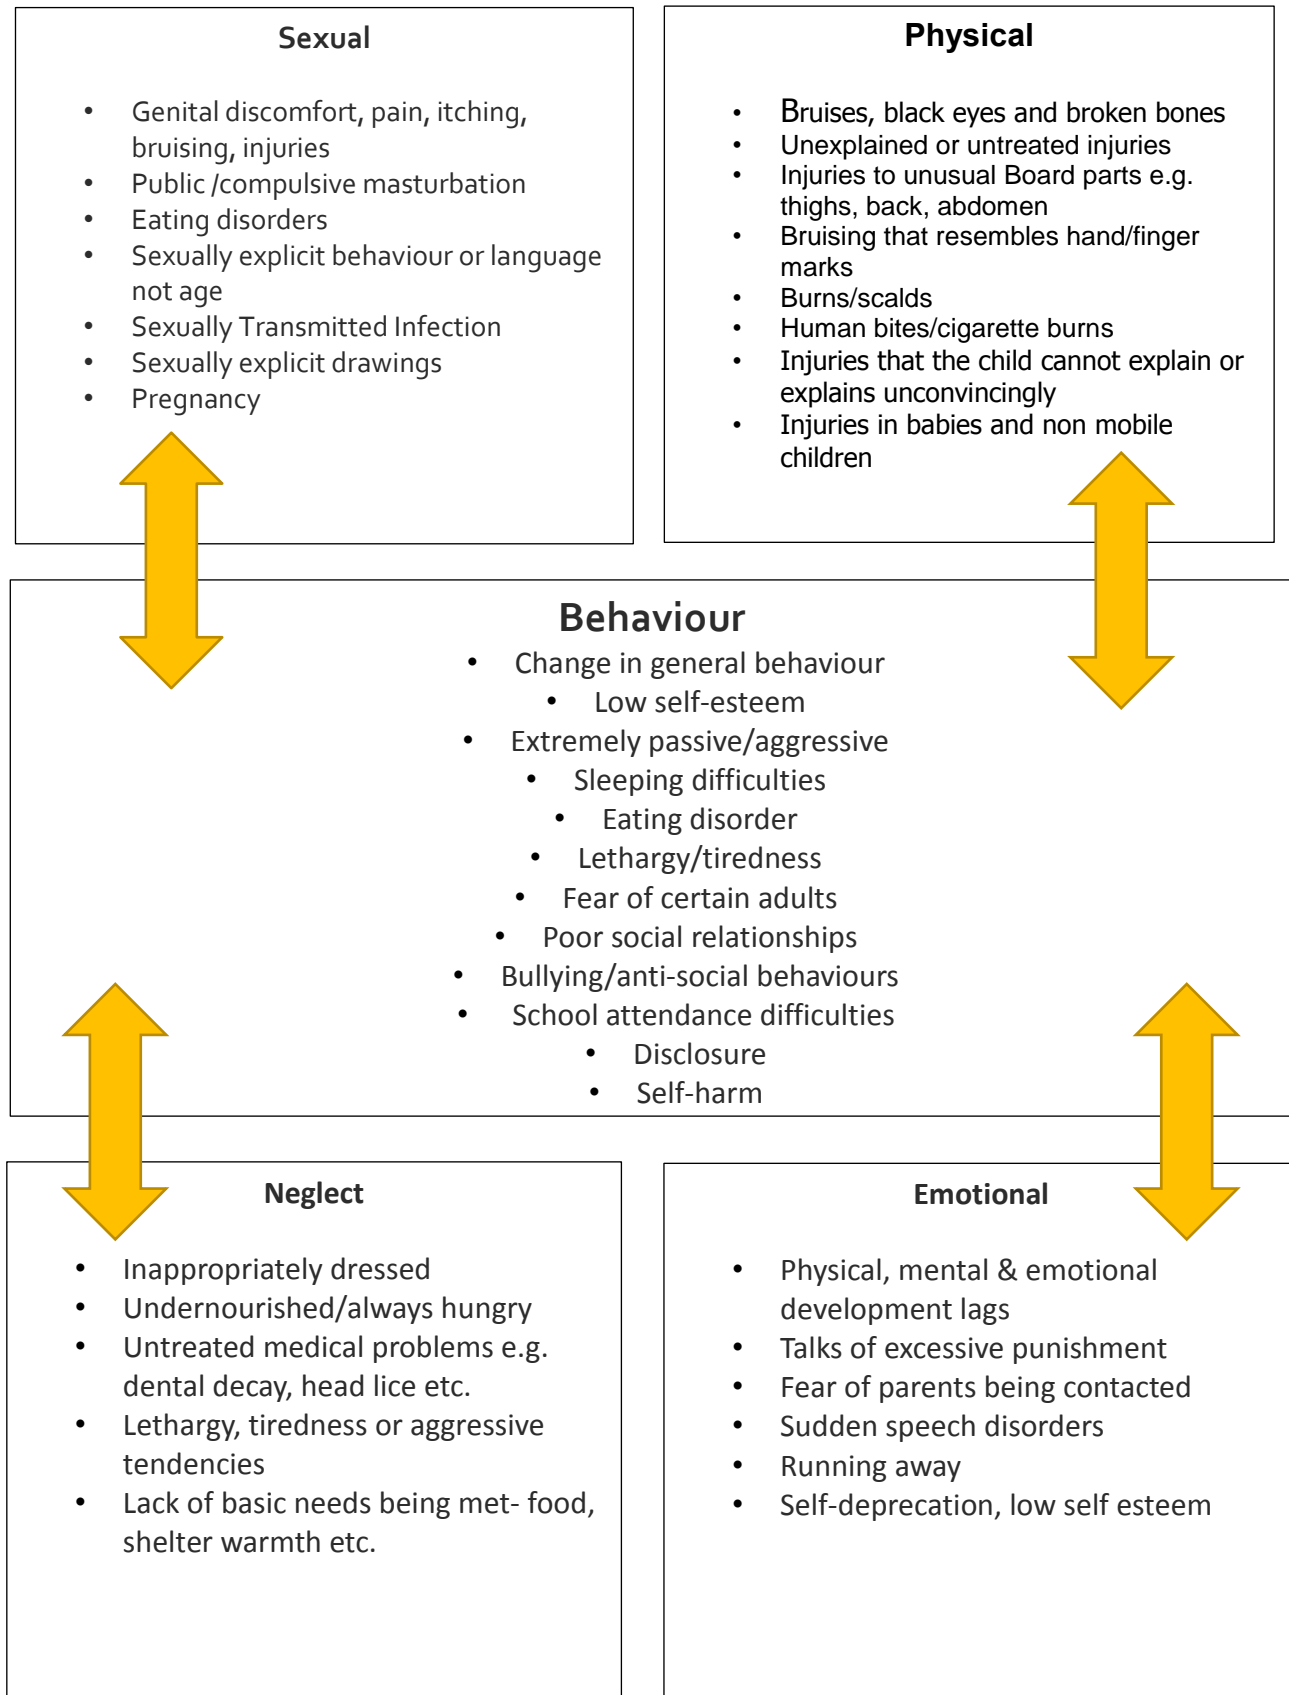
Sexual

- Genital discomfort, pain, itching, bruising, injuries
- Public /compulsive masturbation
- Eating disorders
- Sexually explicit behaviour or language not age
- Sexually Transmitted Infection
- Sexually explicit drawings
- Pregnancy

Physical

- Bruises, black eyes and broken bones
- Unexplained or untreated injuries
- Injuries to unusual Board parts e.g. thighs, back, abdomen
- Bruising that resembles hand/finger marks
- Burns/scalds
- Human bites/cigarette burns
- Injuries that the child cannot explain or explains unconvincingly
- Injuries in babies and non mobile children

Behaviour

- Change in general behaviour
- Low self-esteem
- Extremely passive/aggressive
- Sleeping difficulties
- Eating disorder
- Lethargy/tiredness
- Fear of certain adults
- Poor social relationships
- Bullying/anti-social behaviours
- School attendance difficulties
- Disclosure
- Self-harm

Neglect

- Inappropriately dressed
- Undernourished/always hungry
- Untreated medical problems e.g. dental decay, head lice etc.
- Lethargy, tiredness or aggressive tendencies
- Lack of basic needs being met- food, shelter warmth etc.

Emotional

- Physical, mental & emotional development lags
- Talks of excessive punishment
- Fear of parents being contacted
- Sudden speech disorders
- Running away
- Self-deprecation, low self esteem